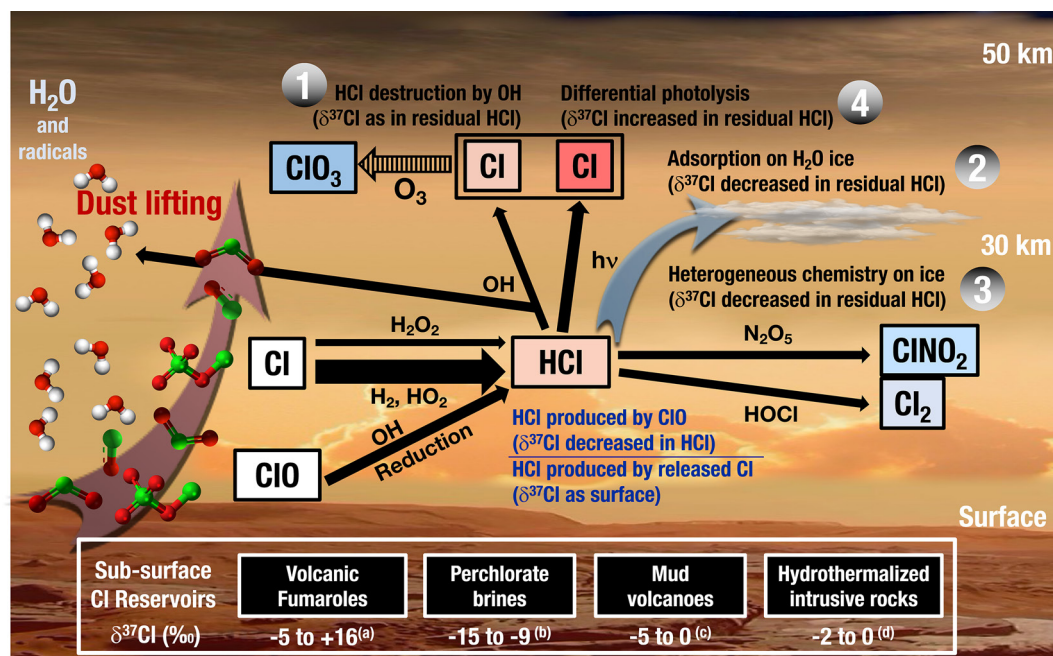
50 km

$H_2O$
and
radicals

Dust lifting

1 HCl destruction by OH
($\delta^{37}$Cl as in residual HCl)

Differential photolysis
($\delta^{37}$Cl increased in residual HCl) 4

$ClO_3$

$O_3$

Cl

Cl

Adsorption on $H_2O$ ice
($\delta^{37}$Cl decreased in residual HCl) 2

hν

30 km

OH

Heterogeneous chemistry on ice
($\delta^{37}$Cl decreased in residual HCl) 3

$H_2O_2$

Cl

HCl

$N_2O_5$

$ClNO_2$

$H_2$, $HO_2$

HOCl

$Cl_2$

OH
Reduction

ClO

HCl produced by ClO
($\delta^{37}$Cl decreased in HCl)
HCl produced by released Cl
($\delta^{37}$Cl as surface)

Surface

| Sub-surface Cl Reservoirs | Volcanic Fumaroles | Perchlorate brines | Mud volcanoes | Hydrothermalized intrusive rocks |
|---|---|---|---|---|
| $\delta^{37}$Cl (‰) | -5 to +16$^{(a)}$ | -15 to -9$^{(b)}$ | -5 to 0$^{(c)}$ | -2 to 0$^{(d)}$ |